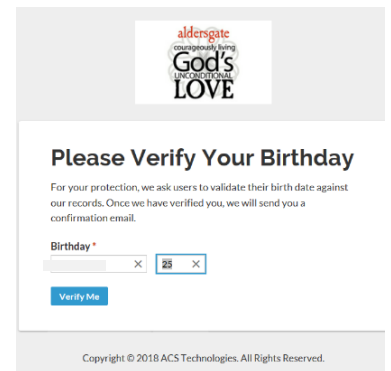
aldersgate
courageously living
God's
UNCONDITIONAL
LOVE

Please Verify Your Birthday

For your protection, we ask users to validate their birth date against our records. Once we have verified you, we will send you a confirmation email.

Birthday *

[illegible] ×   25 ×

Verify Me

Copyright © 2018 ACS Technologies. All Rights Reserved.